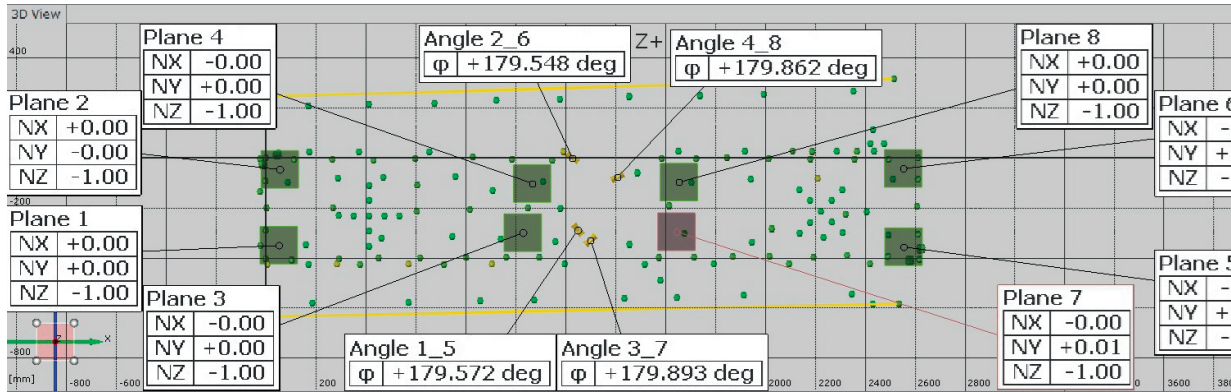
3D View

400

-200

-800

[mm]

-800 -600 200 2000 2200 2400 2600 2800 3600 380

Z+

X

Plane 4
| NX | -0.00 |
|---|---|
| NY | +0.00 |
| NZ | -1.00 |

Angle 2_6
| φ | +179.548 deg |
|---|---|

Angle 4_8
| φ | +179.862 deg |
|---|---|

Plane 8
| NX | +0.00 |
|---|---|
| NY | +0.00 |
| NZ | -1.00 |

Plane 2
| NX | +0.00 |
|---|---|
| NY | -0.00 |
| NZ | -1.00 |

Plane 6
| NX | - |
|---|---|
| NY | + |
| NZ | - |

Plane 1
| NX | +0.00 |
|---|---|
| NY | +0.00 |
| NZ | -1.00 |

Plane 5
| NX | - |
|---|---|
| NY | + |
| NZ | - |

Plane 3
| NX | -0.00 |
|---|---|
| NY | +0.00 |
| NZ | -1.00 |

Plane 7
| NX | -0.00 |
|---|---|
| NY | +0.01 |
| NZ | -1.00 |

Angle 1_5
| φ | +179.572 deg |
|---|---|

Angle 3_7
| φ | +179.893 deg |
|---|---|